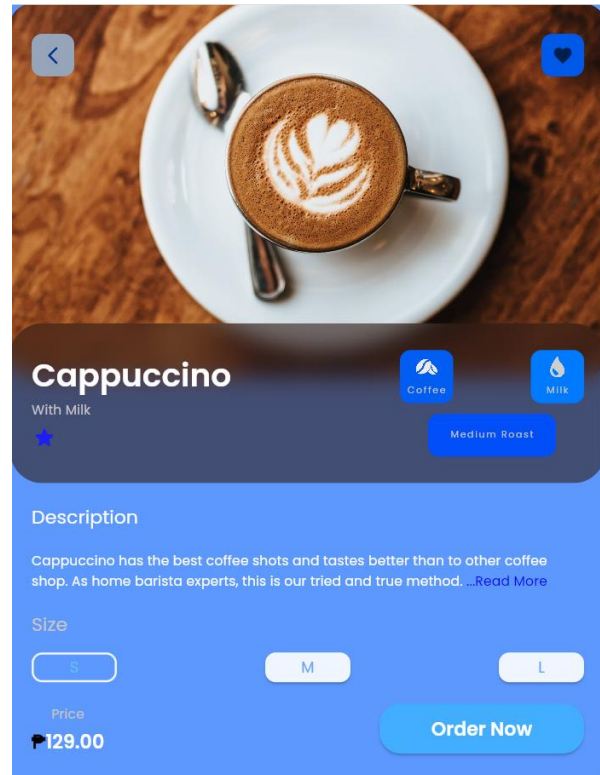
Cappuccino

With Milk

Coffee

Milk

Medium Roast

Description

Cappuccino has the best coffee shots and tastes better than to other coffee shop. As home barista experts, this is our tried and true method. ...Read More

Size

S

M

L

Price

₱129.00

Order Now